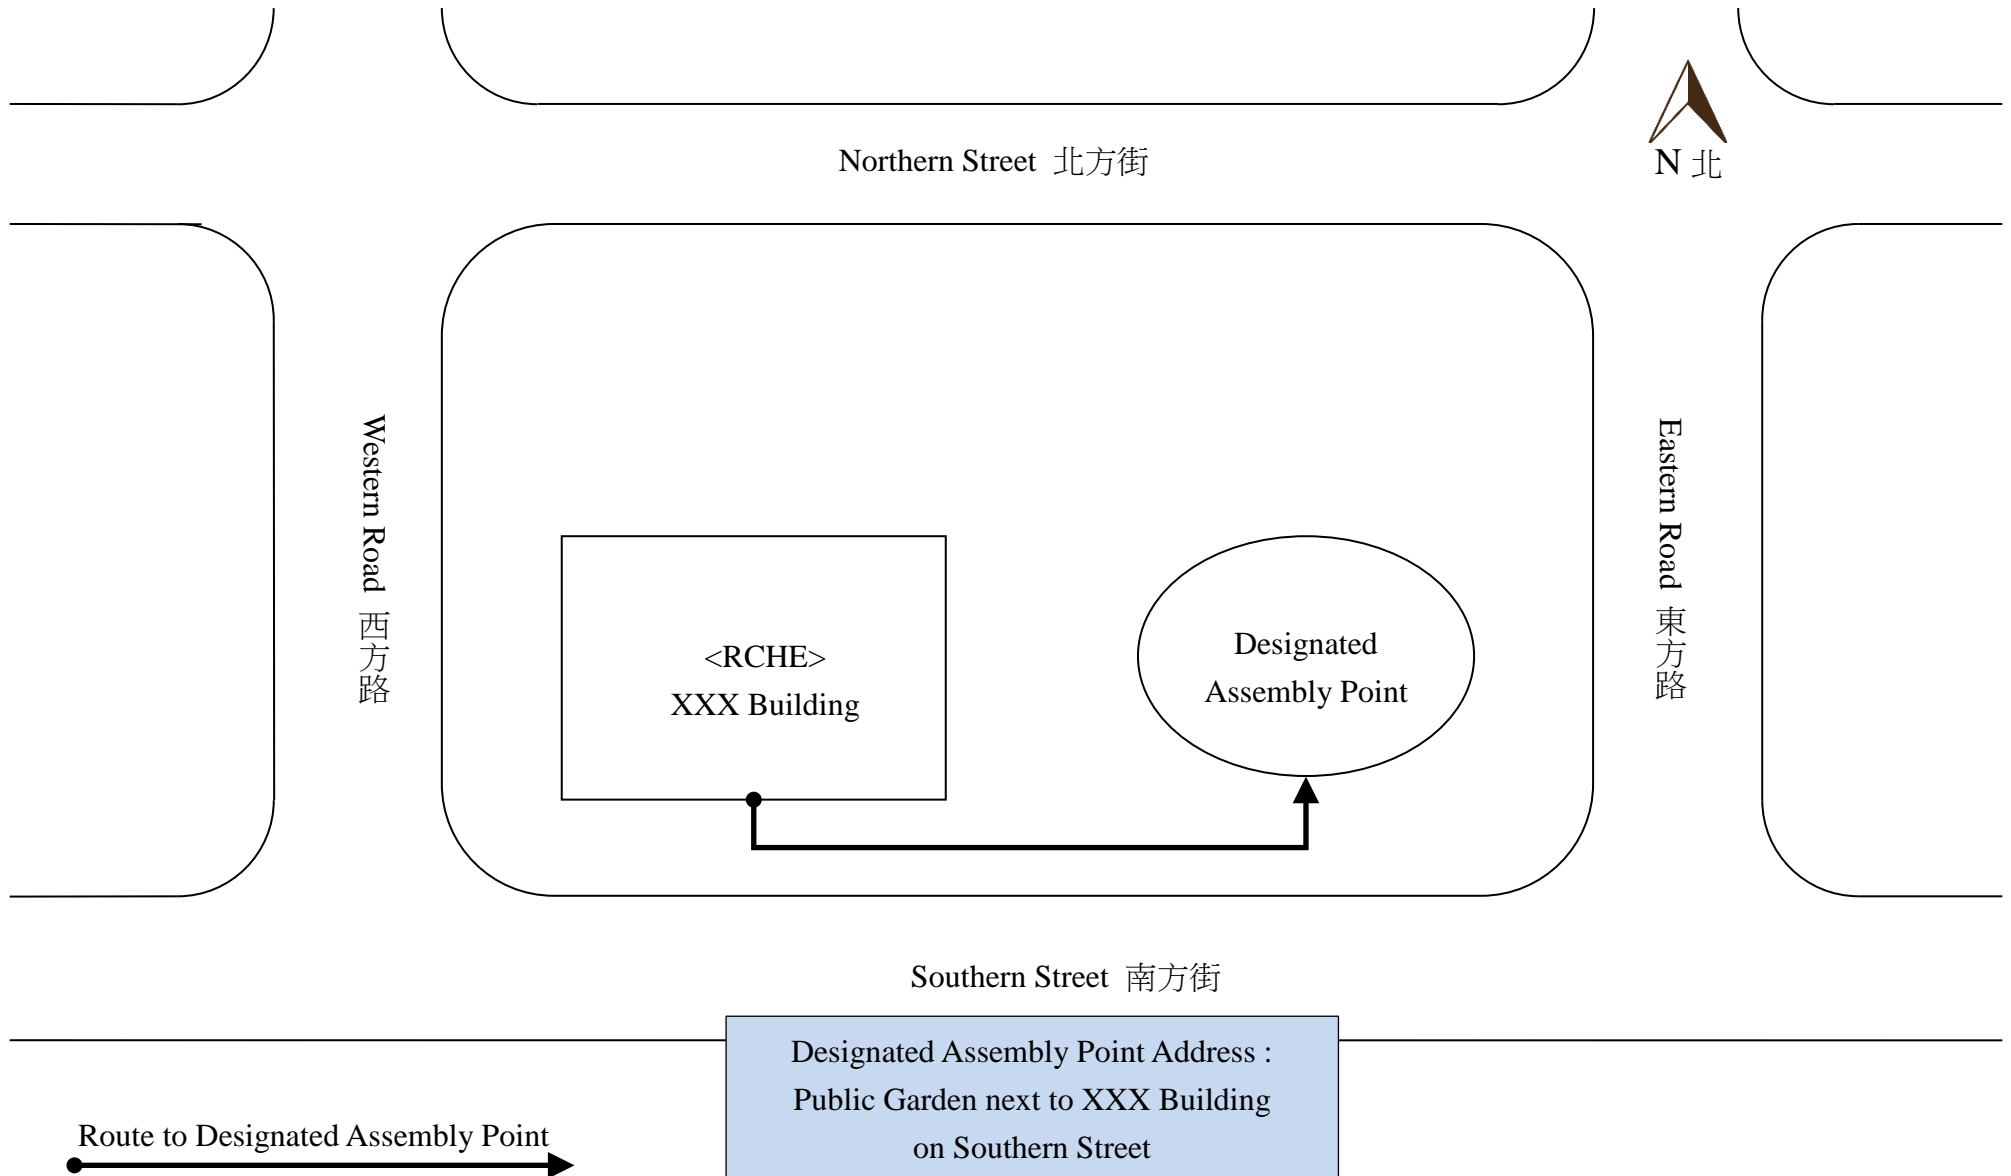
Northern Street 北方街

N 北

Western Road 西方路

Eastern Road 東方路

<RCHE>
XXX Building

Designated Assembly Point

Southern Street 南方街

Designated Assembly Point Address :
Public Garden next to XXX Building on Southern Street

Route to Designated Assembly Point